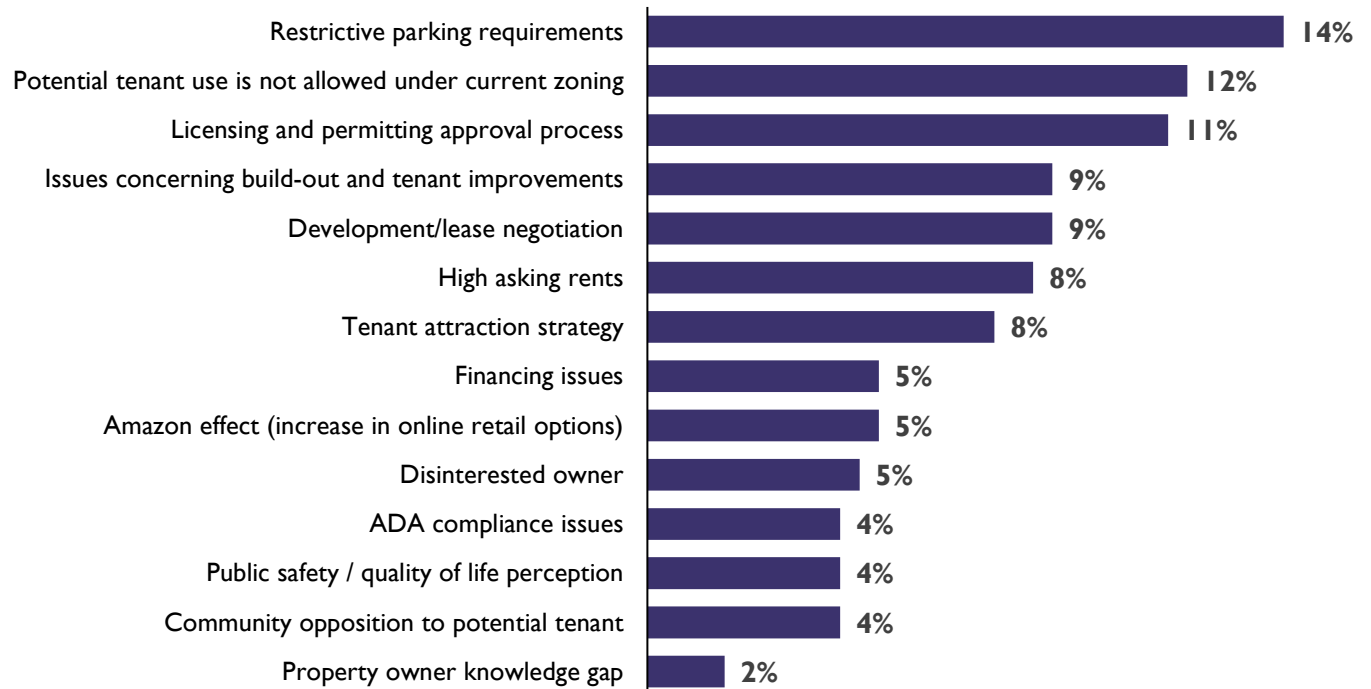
Restrictive parking requirements 14%
Potential tenant use is not allowed under current zoning 12%
Licensing and permitting approval process 11%
Issues concerning build-out and tenant improvements 9%
Development/lease negotiation 9%
High asking rents 8%
Tenant attraction strategy 8%
Financing issues 5%
Amazon effect (increase in online retail options) 5%
Disinterested owner 5%
ADA compliance issues 4%
Public safety / quality of life perception 4%
Community opposition to potential tenant 4%
Property owner knowledge gap 2%